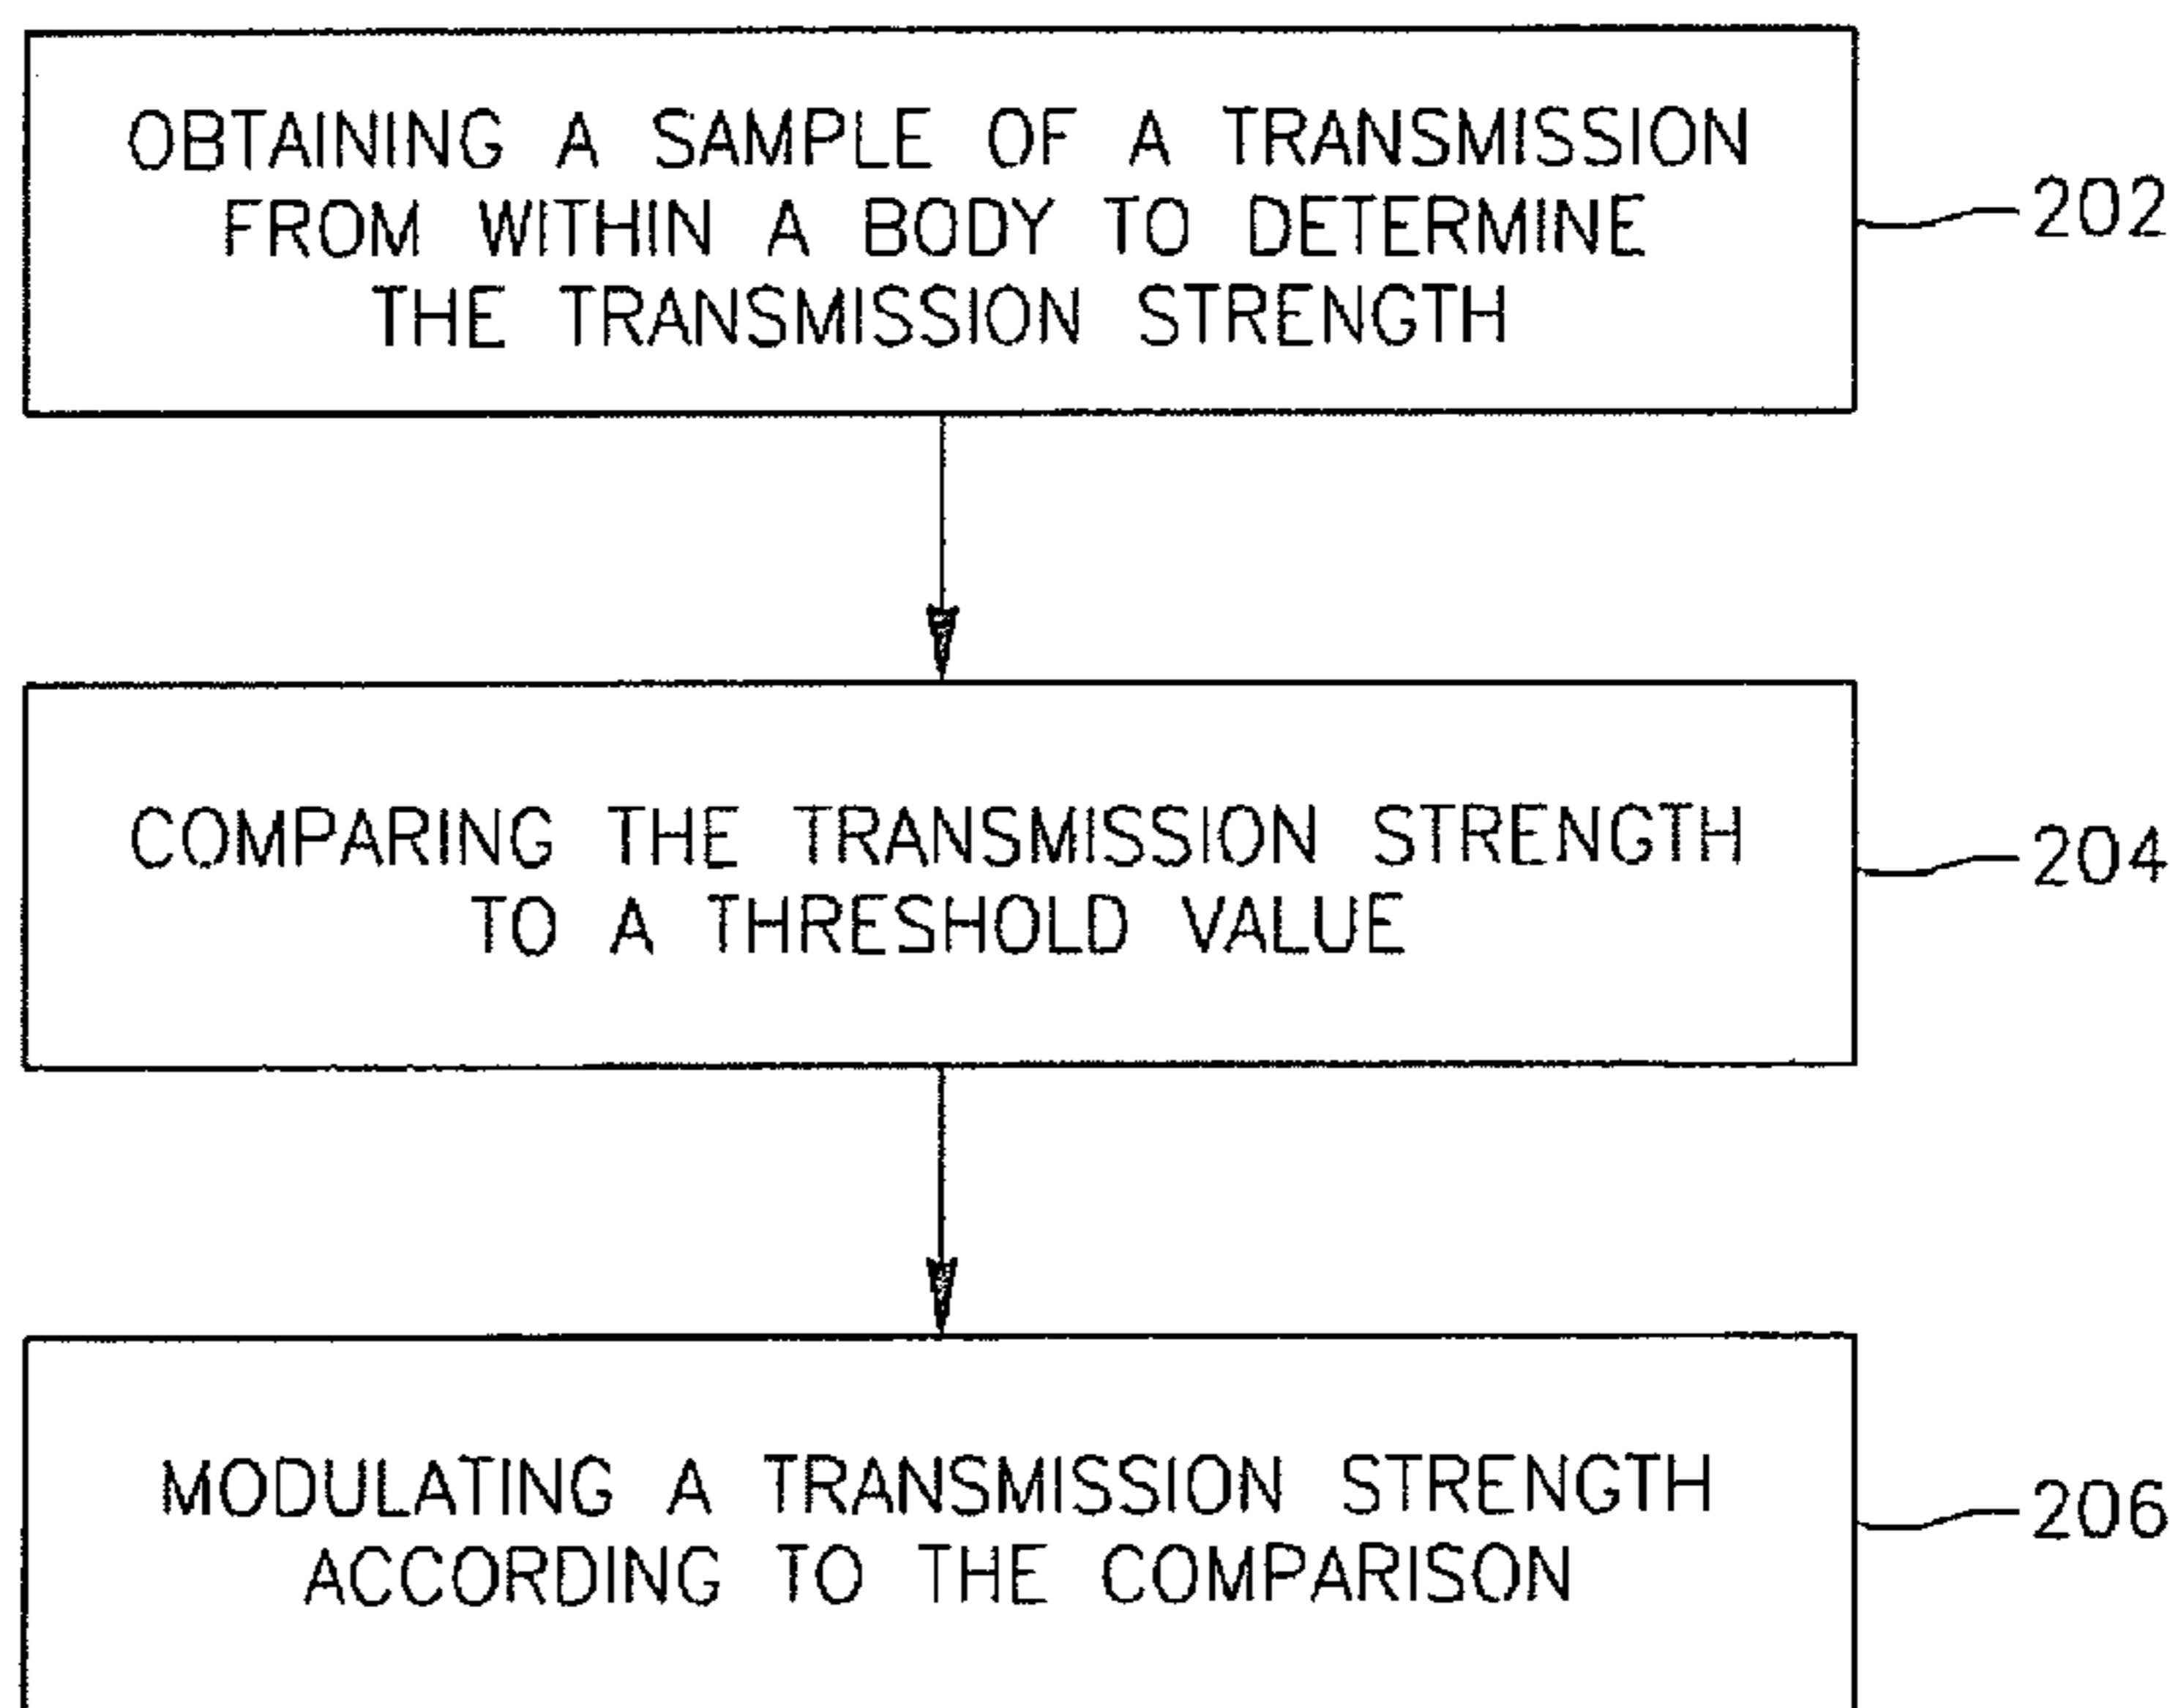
OBTAINING A SAMPLE OF A TRANSMISSION FROM WITHIN A BODY TO DETERMINE THE TRANSMISSION STRENGTH

202

COMPARING THE TRANSMISSION STRENGTH TO A THRESHOLD VALUE

204

MODULATING A TRANSMISSION STRENGTH ACCORDING TO THE COMPARISON

206